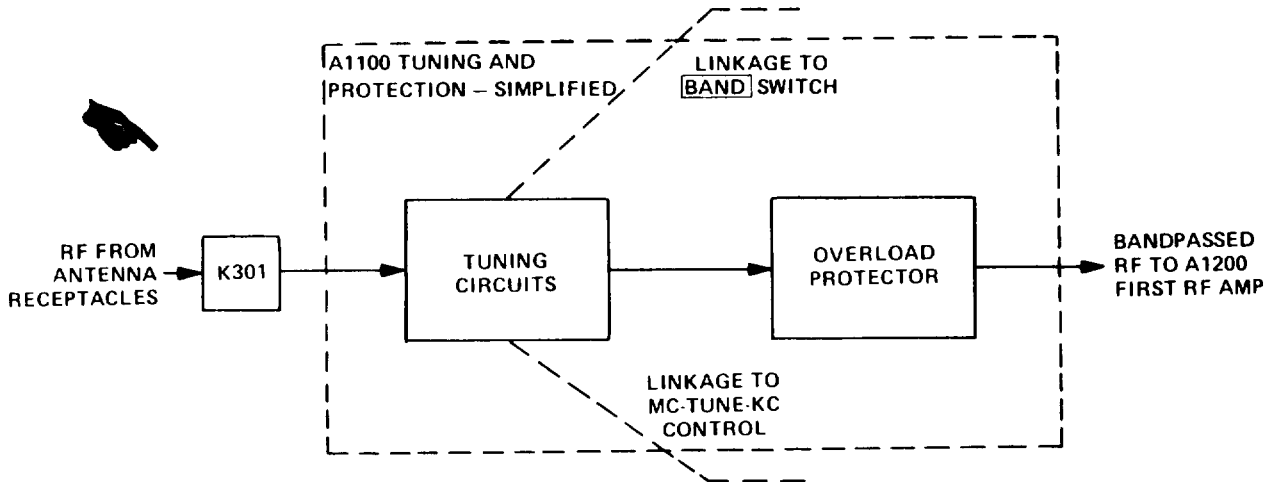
A1100 TUNING AND PROTECTION – SIMPLIFIED

LINKAGE TO BAND SWITCH

RF FROM ANTENNA RECEPTACLES

K301

TUNING CIRCUITS

OVERLOAD PROTECTOR

BANDPASSED RF TO A1200 FIRST RF AMP

LINKAGE TO MC-TUNE-KC CONTROL